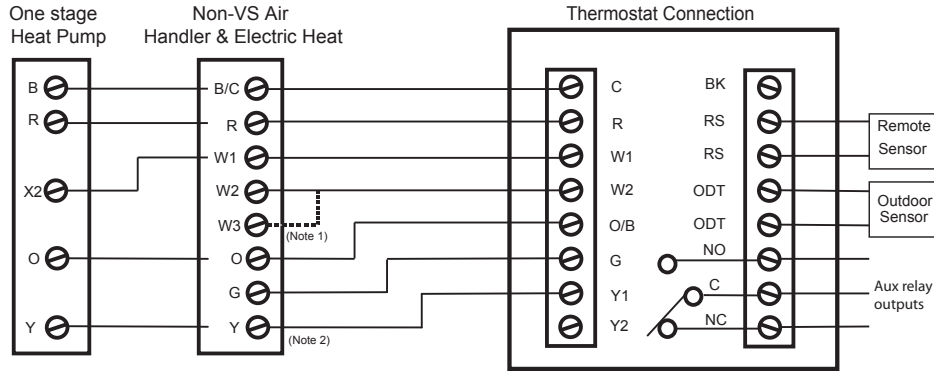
One stage Heat Pump

B
R
X2
O
Y

Non-VS Air Handler & Electric Heat

B/C
R
W1
W2
W3
(Note 1)
O
G
Y
(Note 2)

Thermostat Connection

C
R
W1
W2
O/B
G
Y1
Y2

BK
RS
RS
ODT
ODT
NO
C
NC

Remote Sensor

Outdoor Sensor

Aux relay outputs